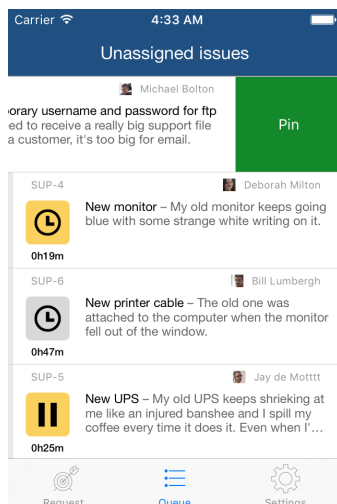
Carrier

4:33 AM

Unassigned issues

Michael Bolton

porary username and password for ftp
ed to receive a really big support file
a customer, it's too big for email.

Pin

SUP-4

Deborah Milton

New monitor – My old monitor keeps going blue with some strange white writing on it.

0h19m

SUP-6

Bill Lumbergh

New printer cable – The old one was attached to the computer when the monitor fell out of the window.

0h47m

SUP-5

Jay de Motttt

New UPS – My old UPS keeps shrieking at me like an injured banshee and I spill my coffee every time it does it. Even when I'...

0h25m

Request

Queue

Settings